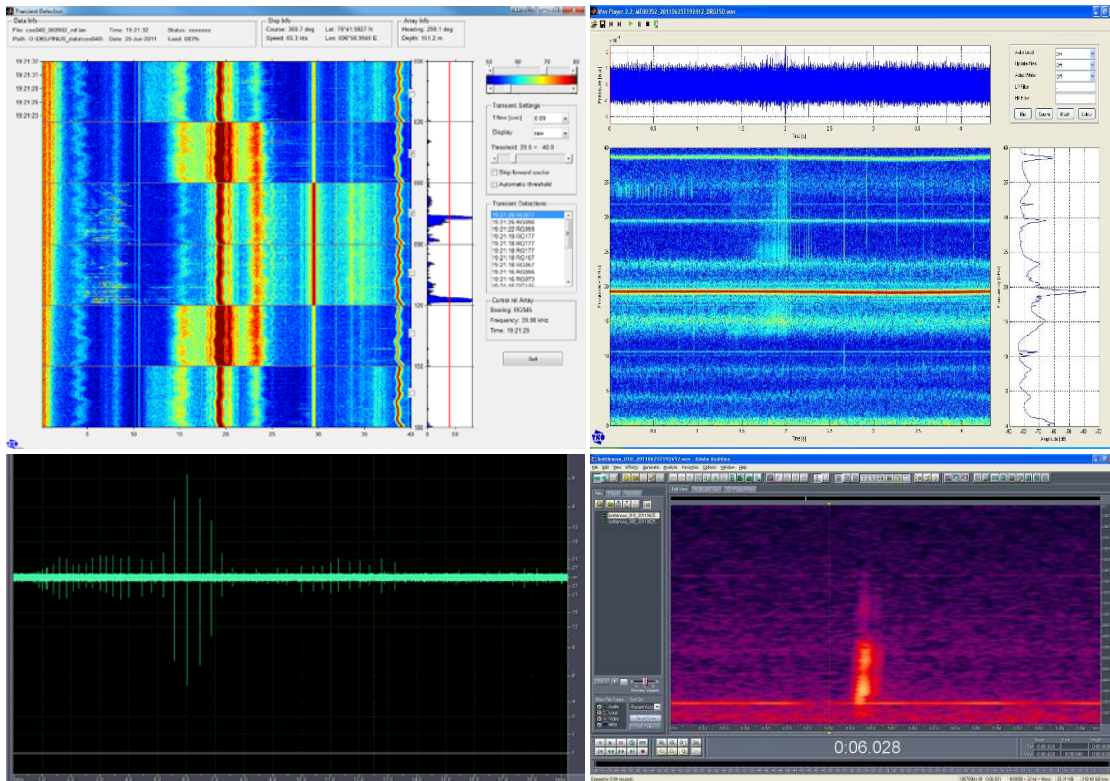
Transient Detection

Data Info
File: cos040_000002_mf.tar
Time: 19:21:32
Status: xxxxxx
Path: D:\DELPHI\05_data\cos040\
Date: 25-Jun-2011
Load: 083%

Ship Info
Course: 303.7 deg
Lat: 78°41.5827 N
Speed: 03.3 kts
Lon: 006°56.3565 E

Array Info
Heading: 259.1 deg
Depth: 53.2 m

19:21:32
19:21:31
19:21:28
19:21:26
19:21:23

Transient Settings
TWin [sec]: 0.09
Display: raw
Threshold: 29.0 = 40.0
Skip forward sector
Automatic threshold

Transient Detections
19:21:29 RG017
19:21:26 RG086
19:21:22 RG069
19:21:19 RG177
19:21:18 RG177
19:21:18 RG177
19:21:18 RG167
19:21:18 RG067
19:21:16 RG086
19:21:16 RG073

Cursor rel Array
Bearing: RG045
Frequency: 39.98 kHz
Time: 19:21:25

Quit

5 10 15 20 25 30 35 40
0 50
50 60 70
030 060 090 120 150 180

Wav Player 3.2: AFD0352_20110625T192612_ERG150.wav

Time [s]
Frequency [kHz]
Amplitude [dB]

Auto Level
Update Time
Auto Filter
LP-Filter
HP-Filter
File Save Start Exit

0:06.028

Adobe Audition